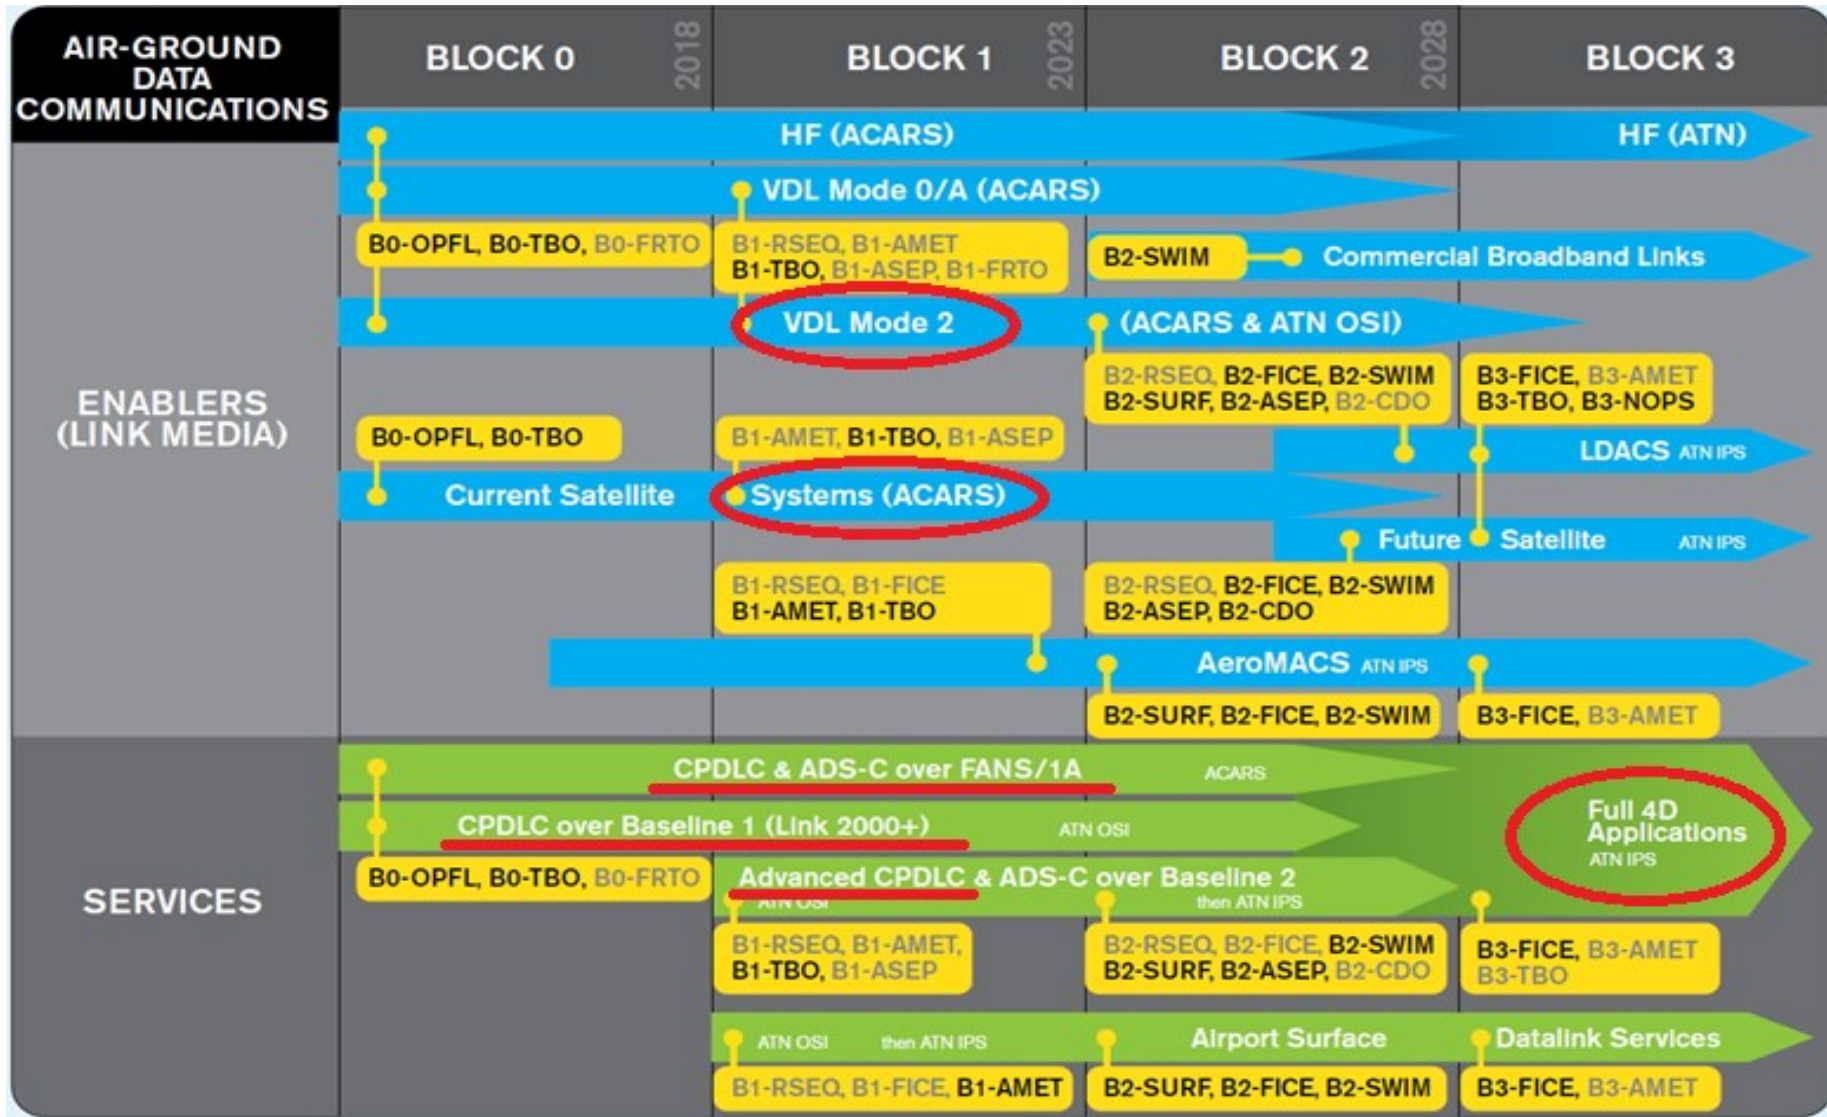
AIR-GROUND DATA COMMUNICATIONS

BLOCK 0 2018 BLOCK 1 2023 BLOCK 2 2028 BLOCK 3

ENABLERS (LINK MEDIA)

HF (ACARS) HF (ATN)

VDL Mode 0/A (ACARS)

B0-OPFL, B0-TBO, B0-FRTO

B1-RSEQ, B1-AMET
B1-TBO, B1-ASEP, B1-FRTO

B2-SWIM Commercial Broadband Links

VDL Mode 2 (ACARS & ATN OSI)

B2-RSEQ, B2-FICE, B2-SWIM
B2-SURF, B2-ASEP, B2-CDO

B3-FICE, B3-AMET
B3-TBO, B3-NOPS

B0-OPFL, B0-TBO

B1-AMET, B1-TBO, B1-ASEP

LDACS ATN IPS

Current Satellite Systems (ACARS)

Future Satellite ATN IPS

B1-RSEQ, B1-FICE
B1-AMET, B1-TBO

B2-RSEQ, B2-FICE, B2-SWIM
B2-ASEP, B2-CDO

AeroMACS ATN IPS

B2-SURF, B2-FICE, B2-SWIM

B3-FICE, B3-AMET

SERVICES

CPDLC & ADS-C over FANS/1A ACARS

CPDLC over Baseline 1 (Link 2000+) ATN OSI

Full 4D Applications ATN IPS

B0-OPFL, B0-TBO, B0-FRTO

Advanced CPDLC & ADS-C over Baseline 2
ATN OSI then ATN IPS

B1-RSEQ, B1-AMET,
B1-TBO, B1-ASEP

B2-RSEQ, B2-FICE, B2-SWIM
B2-SURF, B2-ASEP, B2-CDO

B3-FICE, B3-AMET
B3-TBO

ATN OSI then ATN IPS Airport Surface Datalink Services

B1-RSEQ, B1-FICE, B1-AMET

B2-SURF, B2-FICE, B2-SWIM

B3-FICE, B3-AMET